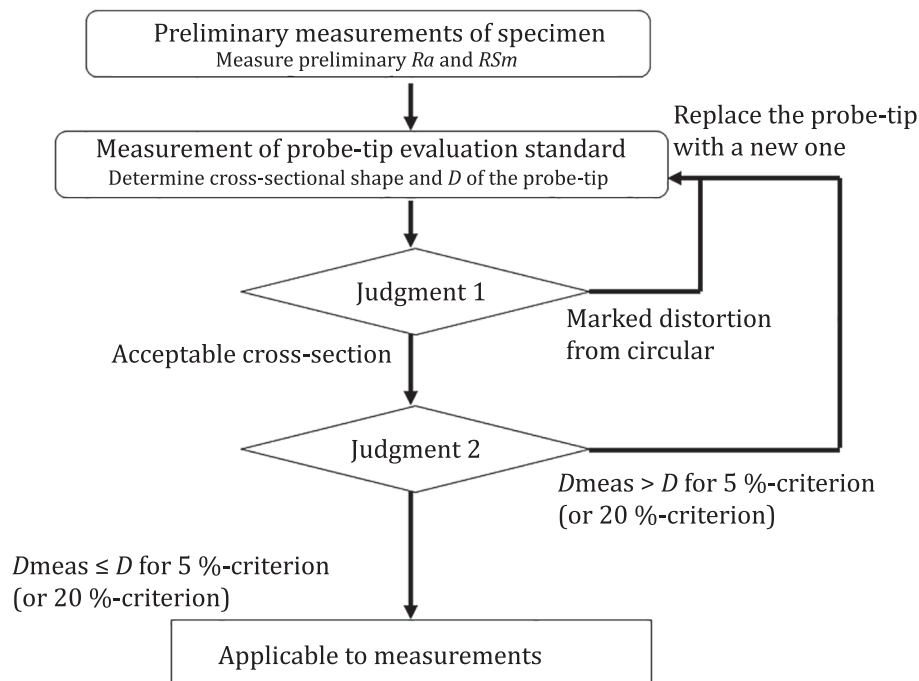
Preliminary measurements of specimen
Measure preliminary *Ra* and *RSm*

Replace the probe-tip with a new one

Measurement of probe-tip evaluation standard
Determine cross-sectional shape and *D* of the probe-tip

Judgment 1

Marked distortion from circular

Acceptable cross-section

Judgment 2

*D*meas > *D* for 5 %-criterion (or 20 %-criterion)

*D*meas ≤ *D* for 5 %-criterion (or 20 %-criterion)

Applicable to measurements